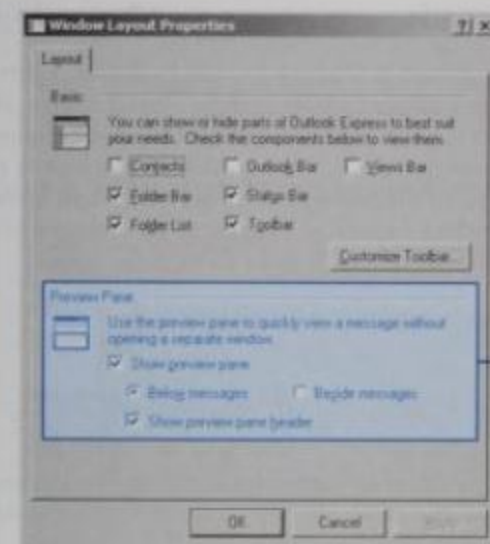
Window Layout Properties

?| ×

Layout

Basic

You can show or hide parts of Outlook Express to best suit your needs. Check the components below to view them.

Contacts

Outlook Bar

Views Bar

Folder Bar

Status Bar

Folder List

Toolbar

Customize Toolbar...

Preview Pane

Use the preview pane to quickly view a message without opening a separate window.

Show preview pane

Below messages

Beside messages

Show preview pane header

OK

Cancel

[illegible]